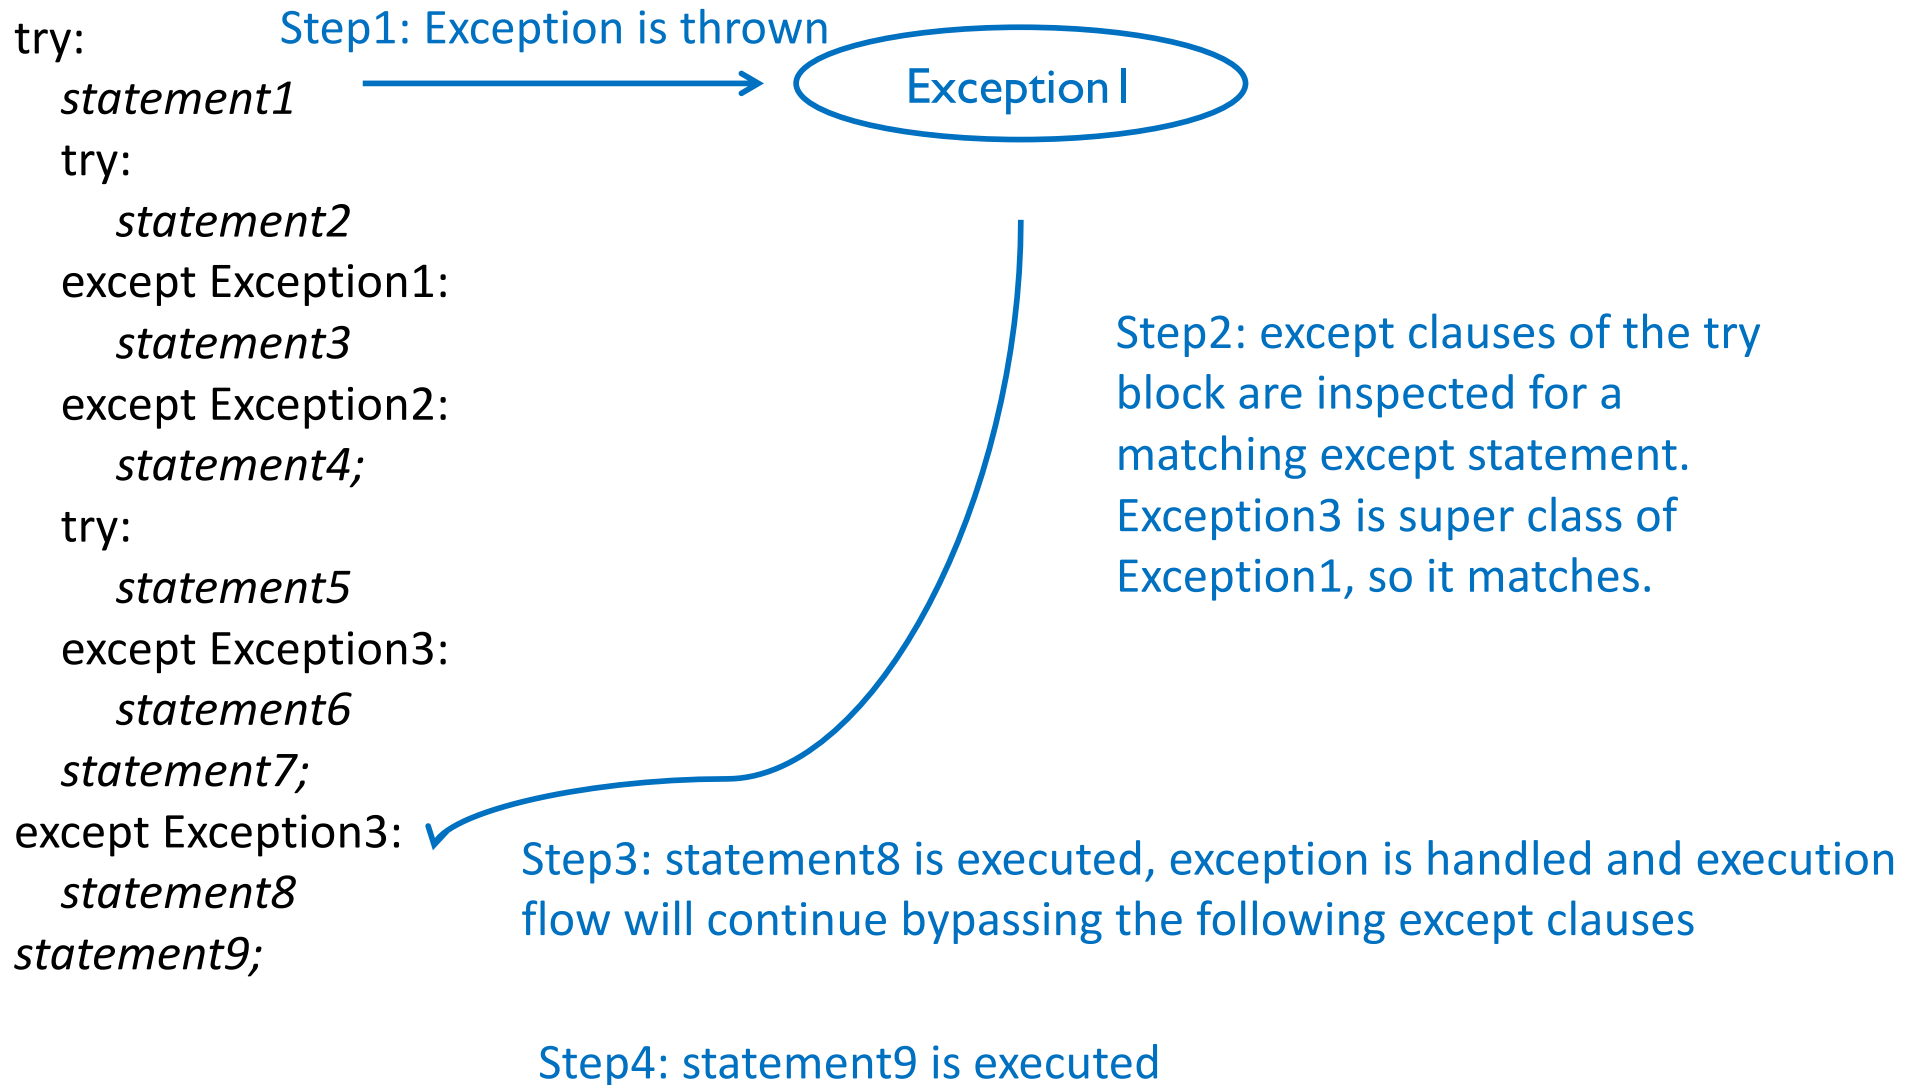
try:
statement1
try:
statement2
except Exception1:
statement3
except Exception2:
statement4;
try:
statement5
except Exception3:
statement6
statement7;
except Exception3:
statement8
statement9;

Step1: Exception is thrown

Exception1

Step2: except clauses of the try block are inspected for a matching except statement. Exception3 is super class of Exception1, so it matches.

Step3: statement8 is executed, exception is handled and execution flow will continue bypassing the following except clauses

Step4: statement9 is executed